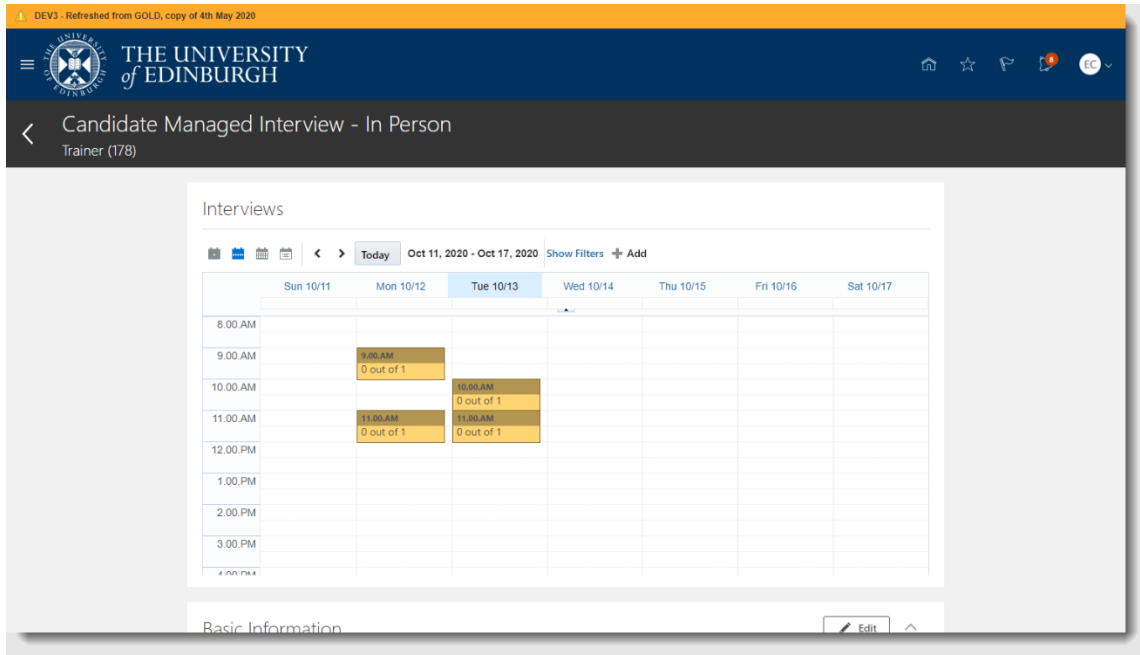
DEV3 - Refreshed from GOLD, copy of 4th May 2020

THE UNIVERSITY of EDINBURGH

EC

Candidate Managed Interview - In Person
Trainer (178)

Interviews

Today Oct 11, 2020 - Oct 17, 2020 Show Filters Add

| | Sun 10/11 | Mon 10/12 | Tue 10/13 | Wed 10/14 | Thu 10/15 | Fri 10/16 | Sat 10/17 |
|---|---|---|---|---|---|---|---|
| 8.00.AM | | | | | | | |
| 9.00.AM | | 9.00.AM 0 out of 1 | | | | | |
| 10.00.AM | | | 10.00.AM 0 out of 1 | | | | |
| 11.00.AM | | 11.00.AM 0 out of 1 | 11.00.AM 0 out of 1 | | | | |
| 12.00.PM | | | | | | | |
| 1.00.PM | | | | | | | |
| 2.00.PM | | | | | | | |
| 3.00.PM | | | | | | | |
| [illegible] | | | | | | | |

Basic Information

Edit